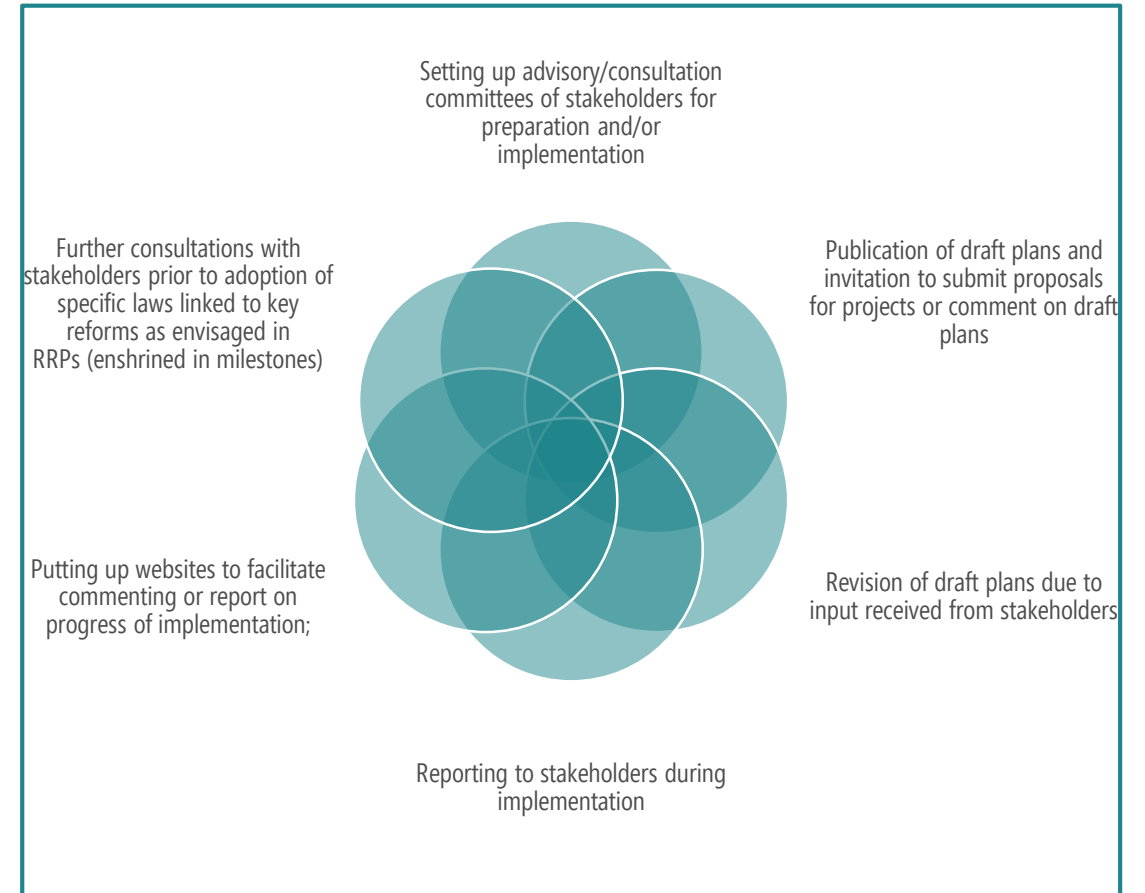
Setting up advisory/consultation committees of stakeholders for preparation and/or implementation

Further consultations with stakeholders prior to adoption of specific laws linked to key reforms as envisaged in RRPs (enshrined in milestones)

Publication of draft plans and invitation to submit proposals for projects or comment on draft plans

Putting up websites to facilitate commenting or report on progress of implementation;

Revision of draft plans due to input received from stakeholders

Reporting to stakeholders during implementation